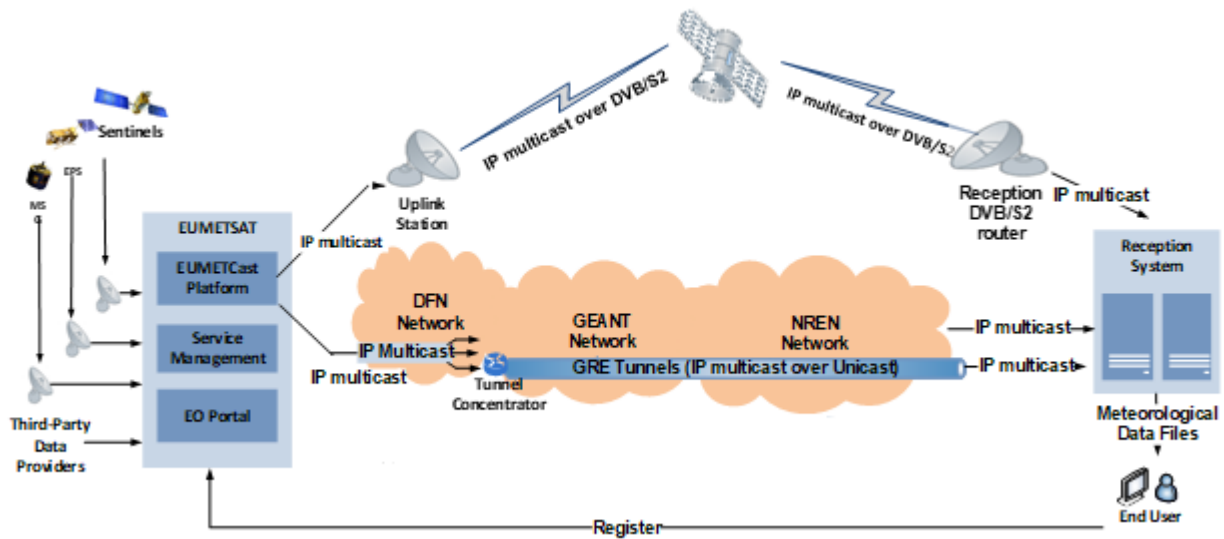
Sentinels

EPS

MS G

Third-Party Data Providers

EUMETSAT

EUMETCast Platform

Service Management

EO Portal

IP multicast

Uplink Station

IP multicast over DVB/S2

IP multicast over DVB/S2

Reception DVB/S2 router

IP multicast

Reception System

DFN Network

GEANT Network

NREN Network

IP Multicast

IP multicast

Tunnel Concentrator

GRE Tunnels (IP multicast over Unicast)

IP multicast

IP multicast

Meteorological Data Files

End User

Register